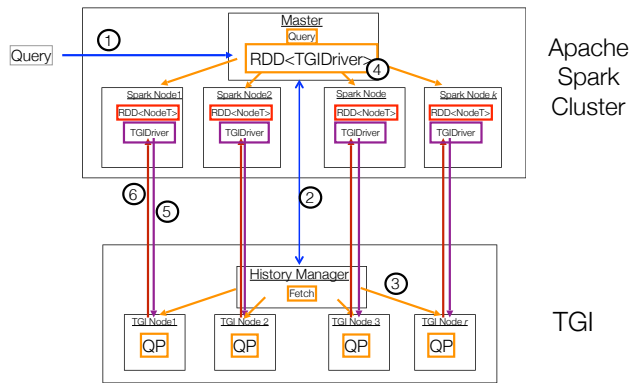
Master
Query
Query
1
RDD<TGIDriver>
4
Apache Spark Cluster

Spark Node1
RDD<NodeT>
TGIDriver

Spark Node2
RDD<NodeT>
TGIDriver

Spark Node
RDD<NodeT>
TGIDriver

Spark Node k
RDD<NodeT>
TGIDriver

6
5
2

History Manager
Fetch
3

TGI Node1
QP

TGI Node 2
QP

TGI Node 3
QP

TGI Node r
QP

TGI